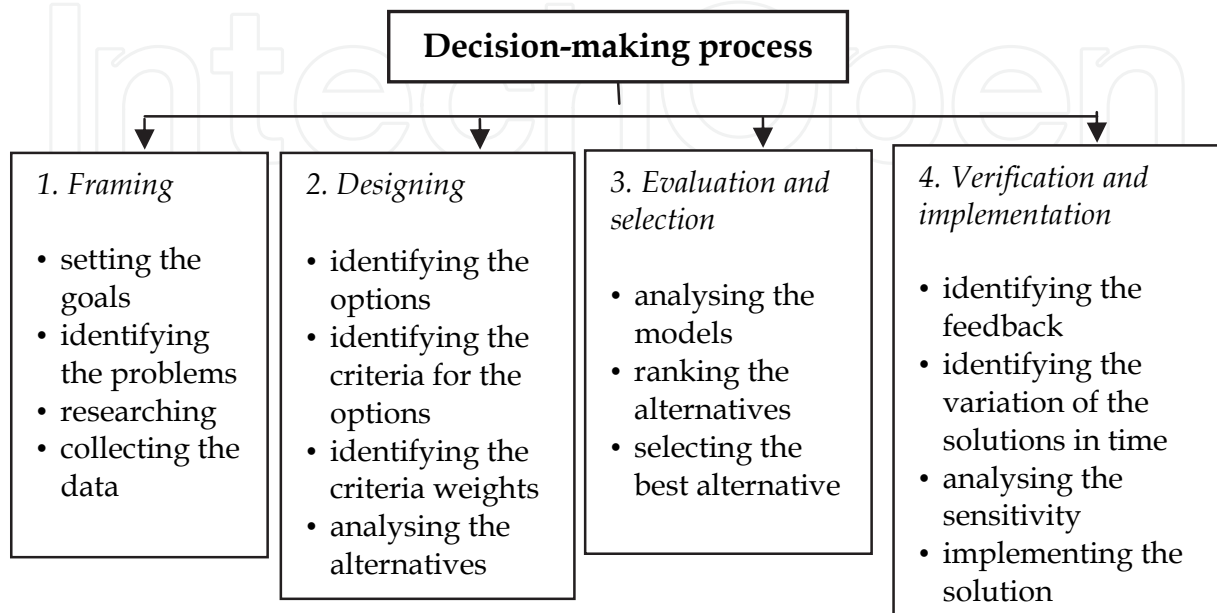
IntechOpen

Decision-making process

1. Framing

- setting the goals
- identifying the problems
- researching
- collecting the data

2. Designing

- identifying the options
- identifying the criteria for the options
- identifying the criteria weights
- analysing the alternatives

3. Evaluation and selection

- analysing the models
- ranking the alternatives
- selecting the best alternative

4. Verification and implementation

- identifying the feedback
- identifying the variation of the solutions in time
- analysing the sensitivity
- implementing the solution